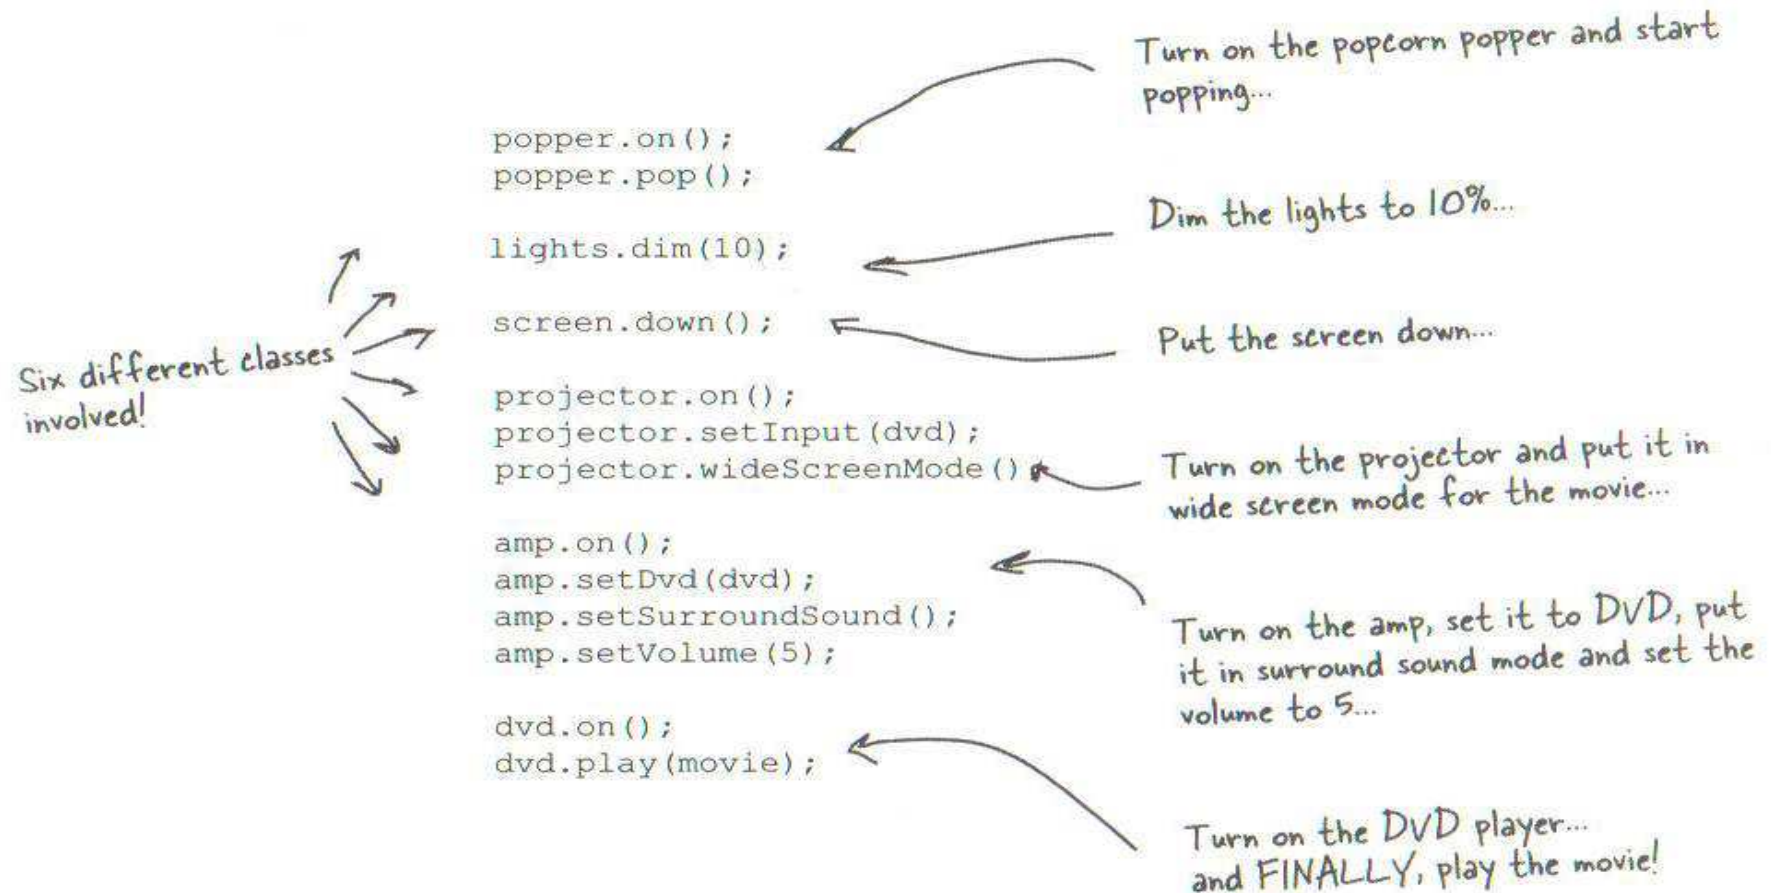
Turn on the popcorn popper and start popping...

popper.on();
popper.pop();

Dim the lights to 10%...

lights.dim(10);

screen.down();

Put the screen down...

Six different classes involved!

projector.on();
projector.setInput(dvd);
projector.wideScreenMode()

Turn on the projector and put it in wide screen mode for the movie...

amp.on();
amp.setDvd(dvd);
amp.setSurroundSound();
amp.setVolume(5);

Turn on the amp, set it to DVD, put it in surround sound mode and set the volume to 5...

dvd.on();
dvd.play(movie);

Turn on the DVD player... and FINALLY, play the movie!